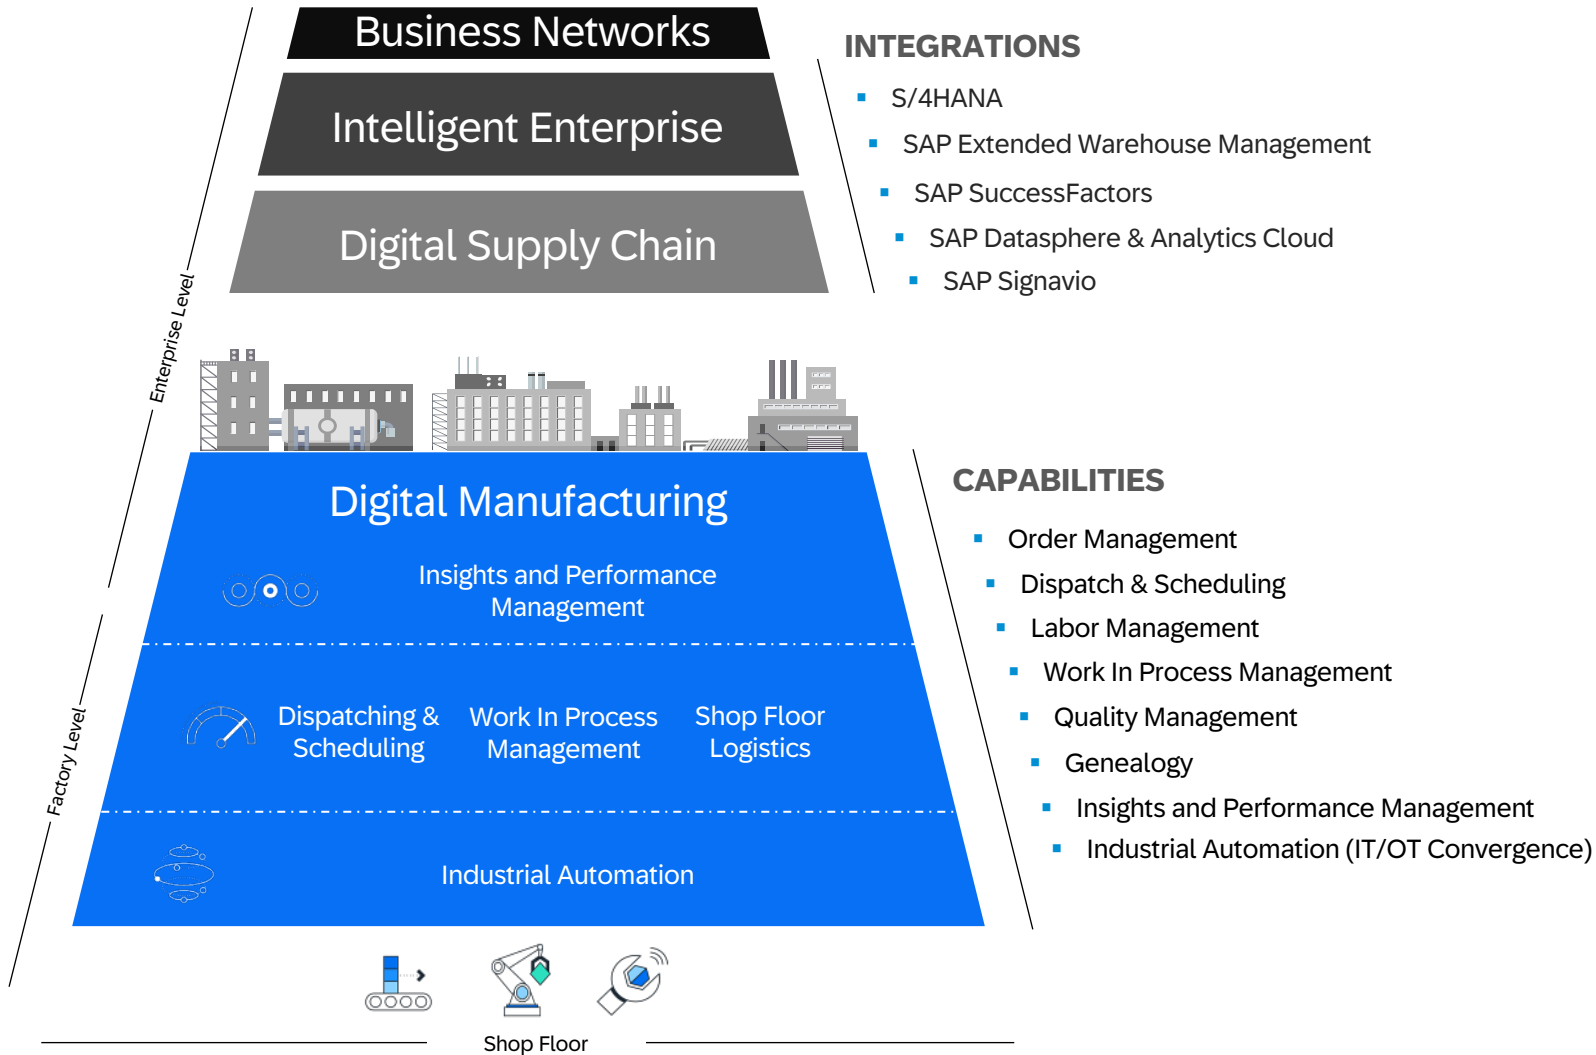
Business Networks

Intelligent Enterprise

Digital Supply Chain

INTEGRATIONS

- S/4HANA
- SAP Extended Warehouse Management
- SAP SuccessFactors
- SAP Datasphere & Analytics Cloud
- SAP Signavio

Enterprise Level

Digital Manufacturing

Insights and Performance Management

Dispatching & Scheduling

Work In Process Management

Shop Floor Logistics

Industrial Automation

Factory Level

CAPABILITIES

- Order Management
- Dispatch & Scheduling
- Labor Management
- Work In Process Management
- Quality Management
- Genealogy
- Insights and Performance Management
- Industrial Automation (IT/OT Convergence)

Shop Floor